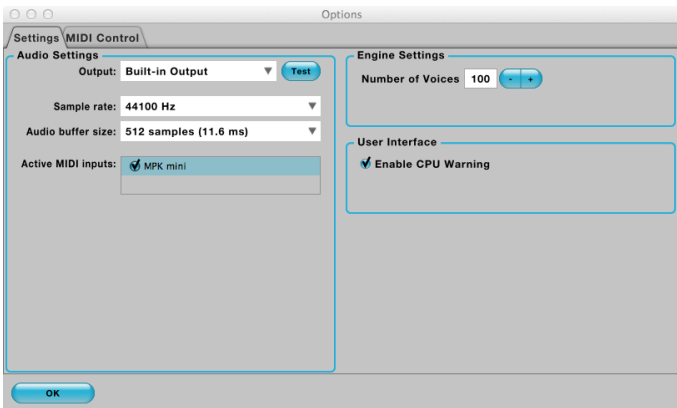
Options

Settings MIDI Control

Audio Settings

Output: Built-in Output Test

Sample rate: 44100 Hz

Audio buffer size: 512 samples (11.6 ms)

Active MIDI inputs: MPK mini

Engine Settings

Number of Voices 100 - +

User Interface

Enable CPU Warning

OK